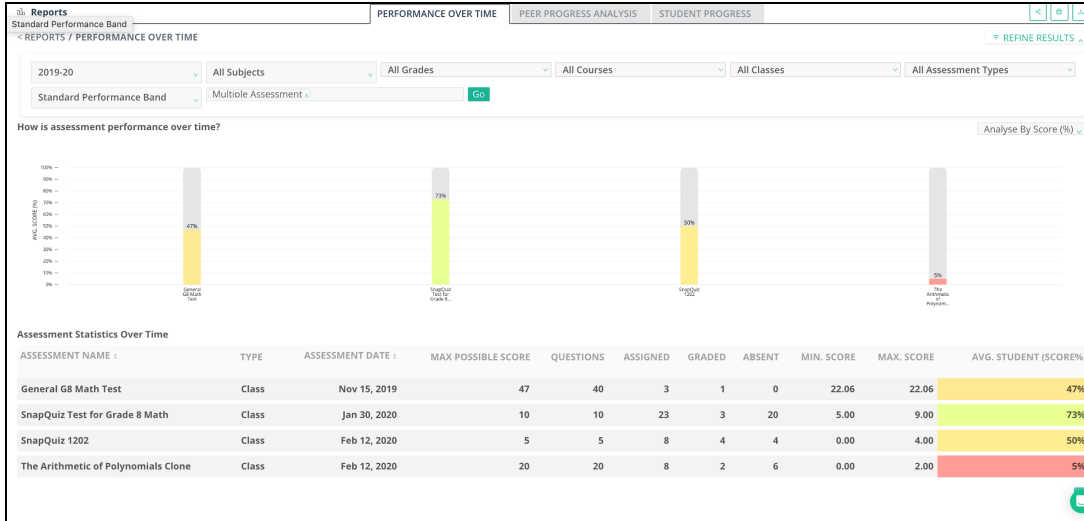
Reports
Standard Performance Band
PERFORMANCE OVER TIME
PEER PROGRESS ANALYSIS
STUDENT PROGRESS
< REPORTS / PERFORMANCE OVER TIME
REFINE RESULTS

2019-20
All Subjects
All Grades
All Courses
All Classes
All Assessment Types
Standard Performance Band
Multiple Assessment ×
Go

How is assessment performance over time?
Analyse By Score (%)

100%
90%
80%
70%
60%
50%
40%
30%
20%
10%
0%
AVG. SCORE (%)
47%
73%
50%
5%
General G8 Math Test
SnapQuiz Test for Grade 8...
SnapQuiz 1202
The Arithmetic of Polynom...

Assessment Statistics Over Time

| ASSESSMENT NAME | TYPE | ASSESSMENT DATE | MAX POSSIBLE SCORE | QUESTIONS | ASSIGNED | GRADED | ABSENT | MIN. SCORE | MAX. SCORE | AVG. STUDENT (SCORE% |
|---|---|---|---|---|---|---|---|---|---|---|
| General G8 Math Test | Class | Nov 15, 2019 | 47 | 40 | 3 | 1 | 0 | 22.06 | 22.06 | 47% |
| SnapQuiz Test for Grade 8 Math | Class | Jan 30, 2020 | 10 | 10 | 23 | 3 | 20 | 5.00 | 9.00 | 73% |
| SnapQuiz 1202 | Class | Feb 12, 2020 | 5 | 5 | 8 | 4 | 4 | 0.00 | 4.00 | 50% |
| The Arithmetic of Polynomials Clone | Class | Feb 12, 2020 | 20 | 20 | 8 | 2 | 6 | 0.00 | 2.00 | 5% |